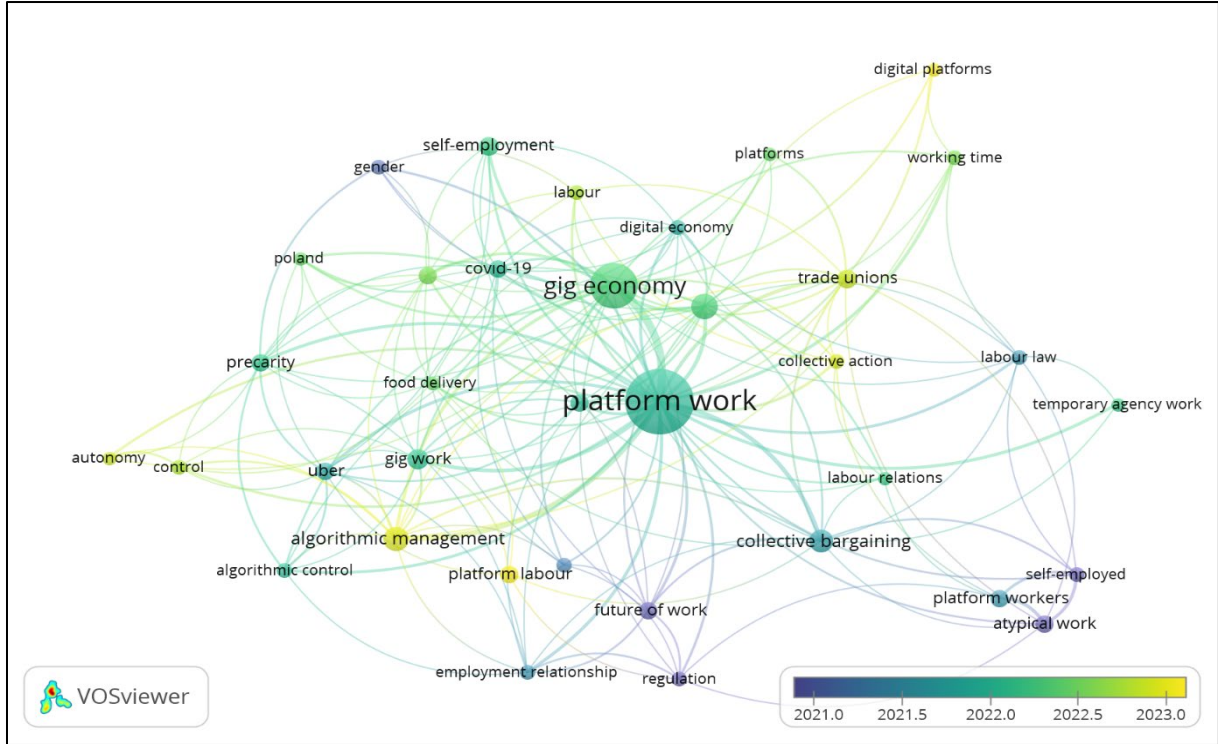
digital platforms
self-employment
platforms
working time
gender
labour
digital economy
poland
covid-19
gig economy
trade unions
precarity
collective action
labour law
food delivery
platform work
temporary agency work
autonomy
control
uber
gig work
labour relations
algorithmic management
collective bargaining
algorithmic control
platform labour
self-employed
future of work
platform workers
atypical work
employment relationship
regulation
VOSviewer
2021.0
2021.5
2022.0
2022.5
2023.0